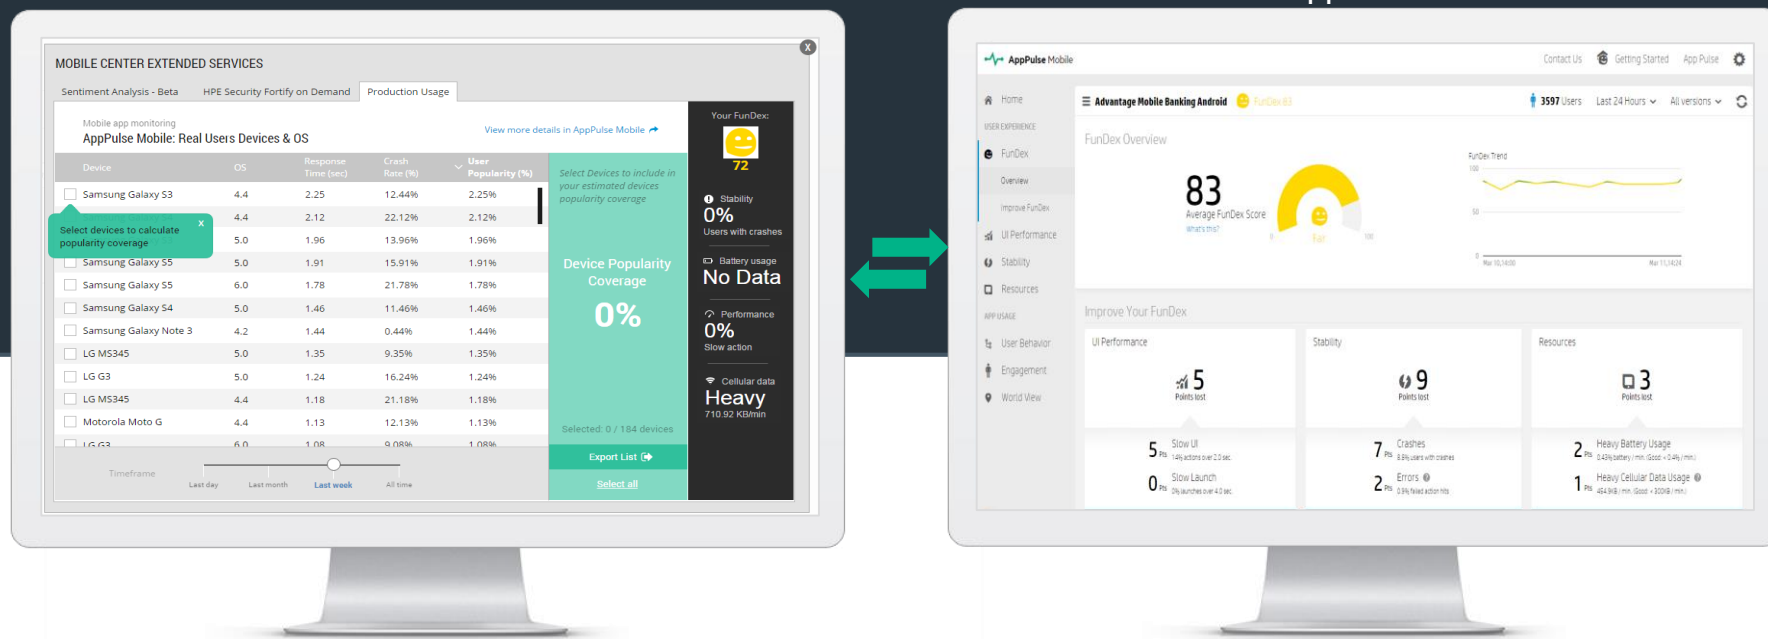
MOBILE CENTER EXTENDED SERVICES

Sentiment Analysis - Beta HPE Security Fortify on Demand Production Usage

Mobile app monitoring
AppPulse Mobile: Real Users Devices & OS

View more details in AppPulse Mobile

| Device | OS | Response Time (sec) | Crash Rate (%) | User Popularity (%) |
|---|---|---|---|---|
| Samsung Galaxy S3 | 4.4 | 2.25 | 12.44% | 2.25% |
| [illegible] | 4.4 | 2.12 | 22.12% | 2.12% |
| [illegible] | 5.0 | 1.96 | 13.96% | 1.96% |
| Samsung Galaxy S5 | 5.0 | 1.91 | 15.91% | 1.91% |
| Samsung Galaxy S5 | 6.0 | 1.78 | 21.78% | 1.78% |
| Samsung Galaxy S4 | 5.0 | 1.46 | 11.46% | 1.46% |
| Samsung Galaxy Note 3 | 4.2 | 1.44 | 0.44% | 1.44% |
| LG MS345 | 5.0 | 1.35 | 9.35% | 1.35% |
| LG G3 | 5.0 | 1.24 | 16.24% | 1.24% |
| LG MS345 | 4.4 | 1.18 | 21.18% | 1.18% |
| Motorola Moto G | 4.4 | 1.13 | 12.13% | 1.13% |
| LG G3 | 6.0 | 1.08 | 9.08% | 1.08% |

Select devices to calculate popularity coverage

Timeframe
Last day Last month Last week All time

Select Devices to include in your estimated devices popularity coverage

Device Popularity Coverage
0%

Selected: 0 / 184 devices

Export List
Select all

Your FunDex:
72

Stability
0%
Users with crashes

Battery usage
No Data

Performance
0%
Slow action

Cellular data
Heavy
710.92 KB/min

AppPulse Mobile
Contact Us Getting Started App Pulse

Home
USER EXPERIENCE
FunDex
Overview
Improve FunDex
UI Performance
Stability
Resources
APP USAGE
User Behavior
Engagement
World View

Advantage Mobile Banking Android FunDex 83
3597 Users Last 24 Hours All versions

FunDex Overview
83
Average FunDex Score
What's this?
FunDex Trend

Improve Your FunDex
UI Performance
5
Points lost
Stability
9
Points lost
Resources
3
Points lost

5 Pts Slow UI
0 Pts Slow Launch
7 Pts Crashes
2 Pts Errors
2 Pts Heavy Battery Usage
1 Pts Heavy Cellular Data Usage